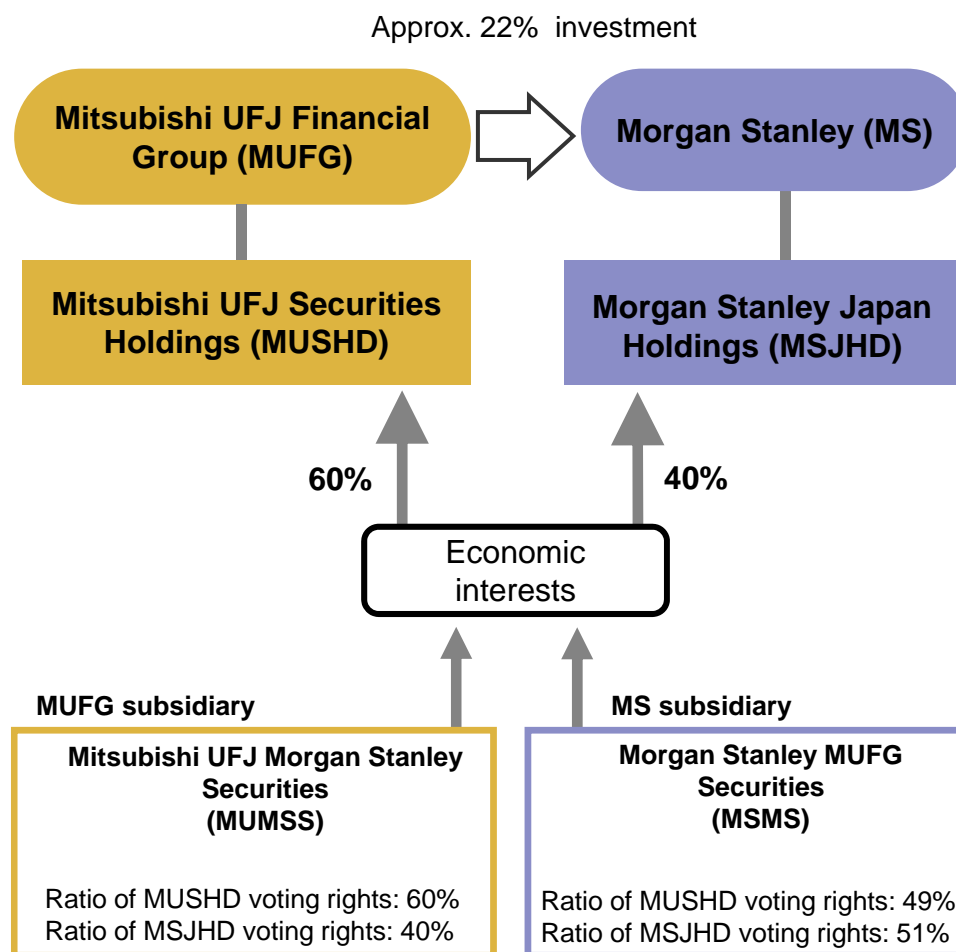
Approx. 22% investment

Mitsubishi UFJ Financial Group (MUFG)

Morgan Stanley (MS)

Mitsubishi UFJ Securities Holdings (MUSHD)

Morgan Stanley Japan Holdings (MSJHD)

60%

40%

Economic interests

MUFG subsidiary

MS subsidiary

Mitsubishi UFJ Morgan Stanley Securities (MUMSS)

Ratio of MUSHD voting rights: 60%
Ratio of MSJHD voting rights: 40%

Morgan Stanley MUFG Securities (MSMS)

Ratio of MUSHD voting rights: 49%
Ratio of MSJHD voting rights: 51%